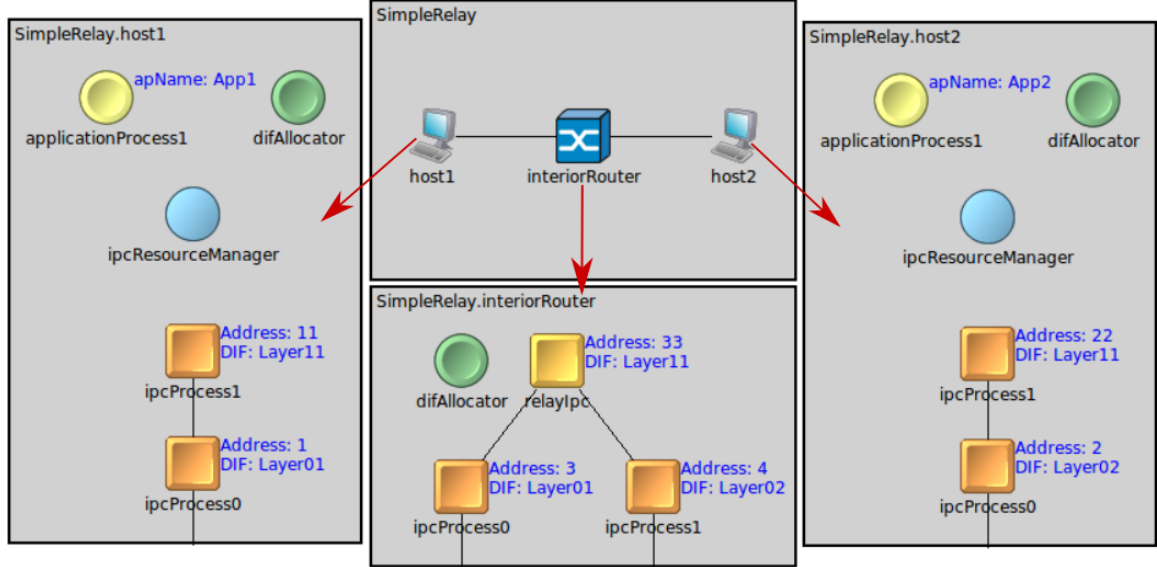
SimpleRelay.host1

apName: App1

applicationProcess1

difAllocator

ipcResourceManager

Address: 11
DIF: Layer11

ipcProcess1

Address: 1
DIF: Layer01

ipcProcess0

SimpleRelay

host1

interiorRouter

host2

SimpleRelay.interiorRouter

difAllocator

Address: 33
DIF: Layer11

relayIpc

Address: 3
DIF: Layer01

ipcProcess0

Address: 4
DIF: Layer02

ipcProcess1

SimpleRelay.host2

apName: App2

applicationProcess1

difAllocator

ipcResourceManager

Address: 22
DIF: Layer11

ipcProcess1

Address: 2
DIF: Layer02

ipcProcess0